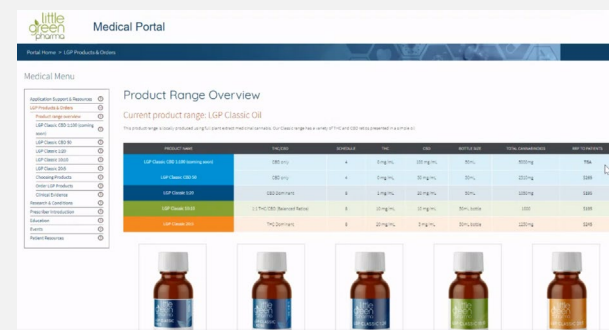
little green pharma

Medical Portal

Portal Home > LGP Products & Orders

Medical Menu

Application Support & Resources
LGP Products & Orders
Product range overview
LGP Classic CBD 1:100 (coming soon)
LGP Classic CBD 50
LGP Classic 1:20
LGP Classic 10:10
LGP Classic 20:0
Choosing Products
Order LGP Products
Clinical Evidence
Research & Conditions
Prescriber Introduction
Education
Events
Patient Resources

Product Range Overview

Current product range: LGP Classic Oil

This product range is closely produced using full plant extract medicinal cannabis. Our Classic range has a variety of THC and CBD ratios presented in a simple oil.

| PRODUCT NAME | THC:CBD | SCHEDULE | THC | CBD | BOTTLE SIZE | TOTAL CANNABINOIDS | RRP TO PATIENTS |
|---|---|---|---|---|---|---|---|
| LGP Classic CBD 1:100 (coming soon) | CBD only | 4 | 0 mg/mL | 100 mg/mL | 30mL | 3000 mg | TBA |
| LGP Classic CBD 50 | CBD only | 4 | 0 mg/mL | 50 mg/mL | 30mL | 1500 mg | $169 |
| LGP Classic 1:20 | CBD Dominant | 8 | 1 mg/mL | 20 mg/mL | 30mL | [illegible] | $169 |
| LGP Classic 10:10 | 1:1 THC:CBD Balanced Ratios | 8 | 10 mg/mL | 10 mg/mL | 50mL bottle | 1000 | $169 |
| LGP Classic 20:0 | THC Dominant | 8 | 20 mg/mL | 0 mg/mL | 50mL bottle | 1000 mg | $169 |

little green pharma
little green pharma
little green pharma
little green pharma
little green pharma